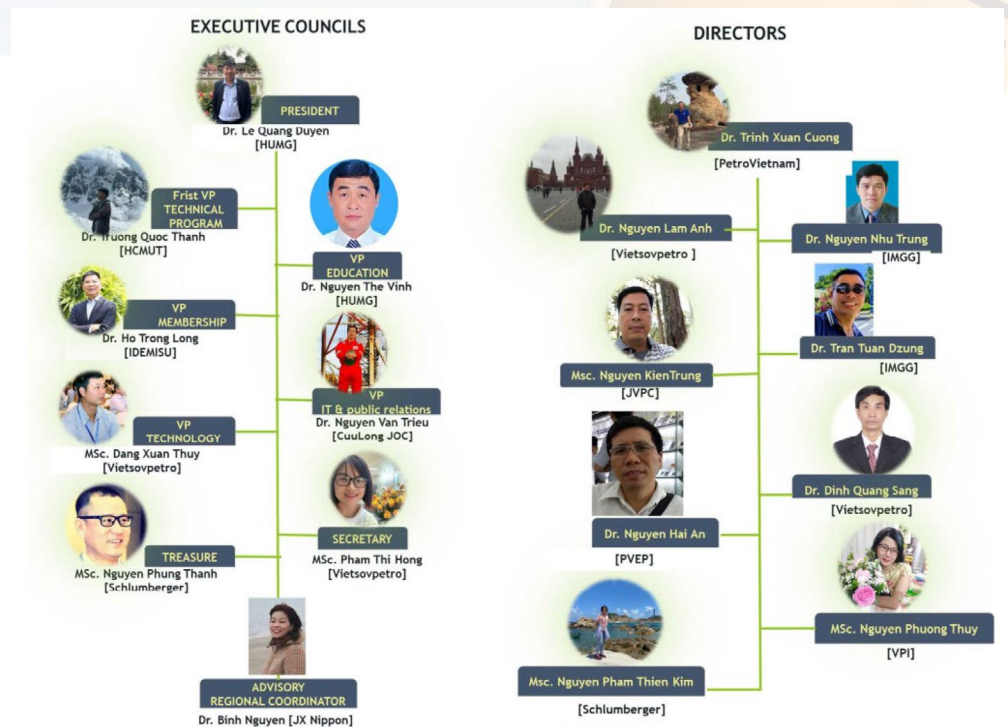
EXECUTIVE COUNCILS

PRESIDENT
Dr. Le Quang Duyen
[HUMG]

Frist VP
TECHNICAL PROGRAM
Dr. Truong Quoc Thanh
[HCMUT]

VP
EDUCATION
Dr. Nguyen The Vinh
[HUMG]

VP
MEMBERSHIP
Dr. Ho Trong Long
[IDEMISU]

VP
IT & public relations
Dr. Nguyen Van Trieu
[CuuLong JOC]

VP
TECHNOLOGY
MSc. Dang Xuan Thuy
[Vietsovpetro]

SECRETARY
MSc. Pham Thi Hong
[Vietsovpetro]

TREASURE
MSc. Nguyen Phung Thanh
[Schlumberger]

ADVISORY
REGIONAL COORDINATOR
Dr. Binh Nguyen [JX Nippon]

DIRECTORS

Dr. Trinh Xuan Cuong
[PetroVietnam]

Dr. Nguyen Lam Anh
[Vietsovpetro ]

Dr. Nguyen Nhu Trung
[IMGG]

Dr. Tran Tuan Dzung
[IMGG]

Msc. Nguyen KienTrung
[JVPC]

Dr. Dinh Quang Sang
[Vietsovpetro]

Dr. Nguyen Hai An
[PVEP]

MSc. Nguyen Phuong Thuy
[VPI]

Msc. Nguyen Pham Thien Kim
[Schlumberger]